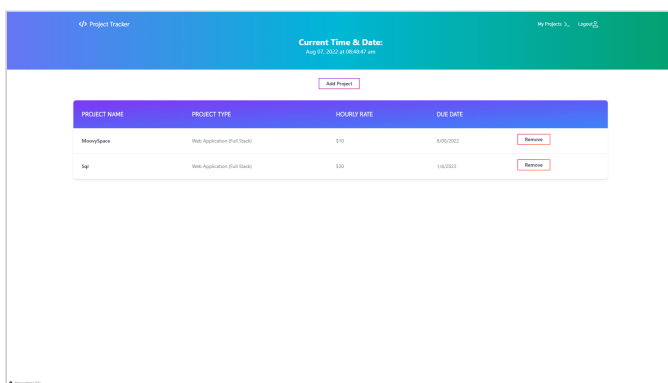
</> Project Tracker

My Projects Logout

Current Time & Date:
Aug 07, 2022 at 08:48:47 am

Add Project

| PROJECT NAME | PROJECT TYPE | HOURLY RATE | DUE DATE | |
|---|---|---|---|---|
| MoovySpace | Web Application (Full Stack) | $10 | 8/06/2022 | Remove |
| Sqr | Web Application (Full Stack) | $20 | 1/4/2023 | Remove |

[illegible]